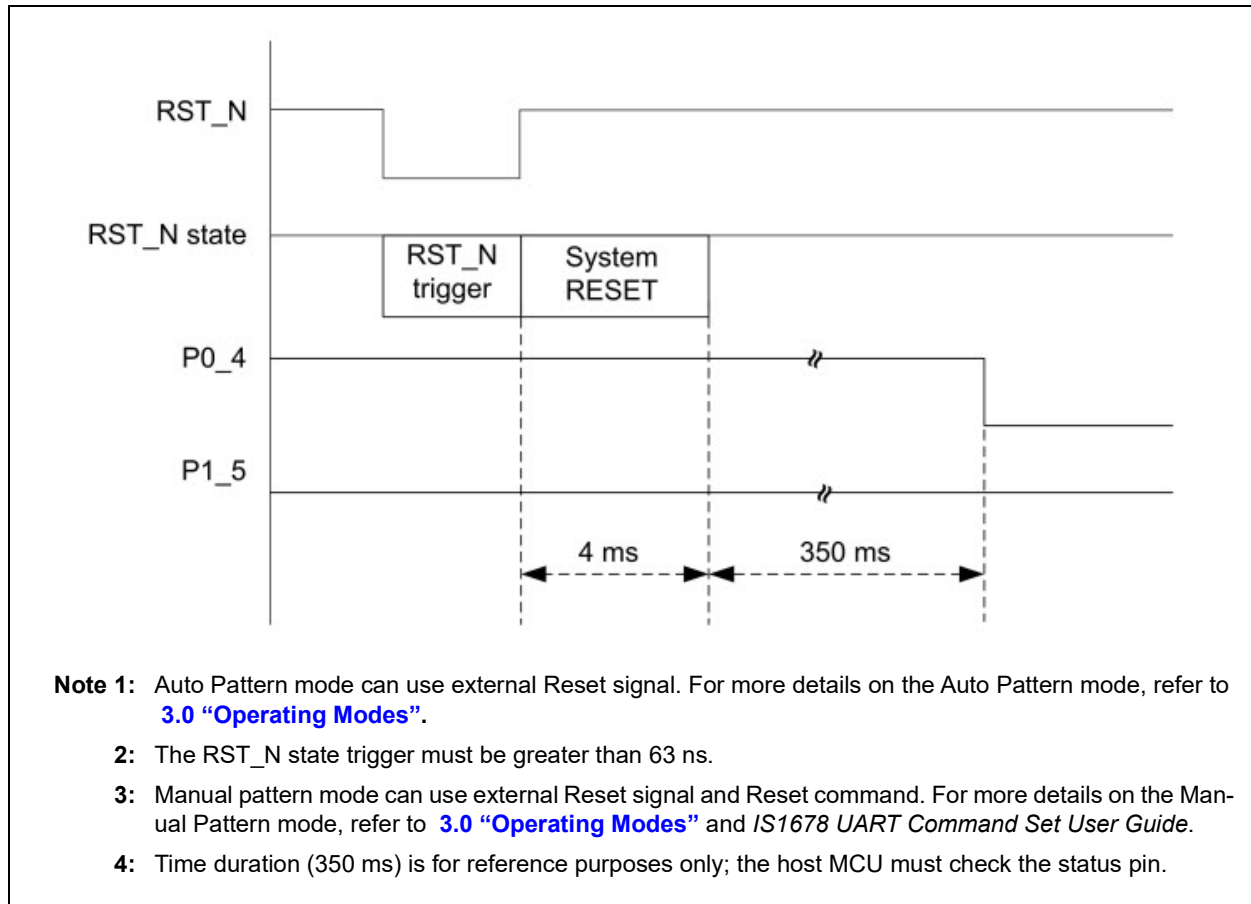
RST_N

RST_N state

RST_N trigger

System RESET

P0_4

P1_5

4 ms

350 ms

**Note 1:** Auto Pattern mode can use external Reset signal. For more details on the Auto Pattern mode, refer to **3.0 "Operating Modes".**

**2:** The RST_N state trigger must be greater than 63 ns.

**3:** Manual pattern mode can use external Reset signal and Reset command. For more details on the Manual Pattern mode, refer to **3.0 "Operating Modes"** and *IS1678 UART Command Set User Guide*.

**4:** Time duration (350 ms) is for reference purposes only; the host MCU must check the status pin.